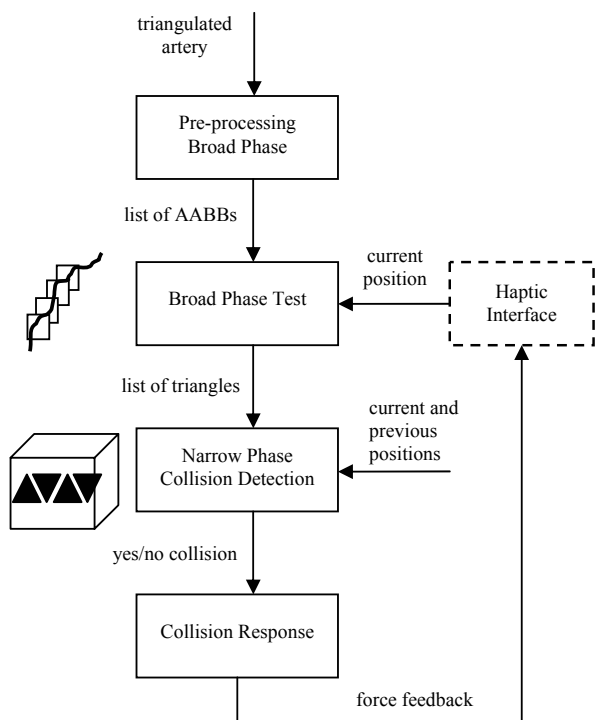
triangulated artery

Pre-processing Broad Phase

list of AABBs

current position

Broad Phase Test

Haptic Interface

list of triangles

current and previous positions

Narrow Phase Collision Detection

yes/no collision

Collision Response

force feedback